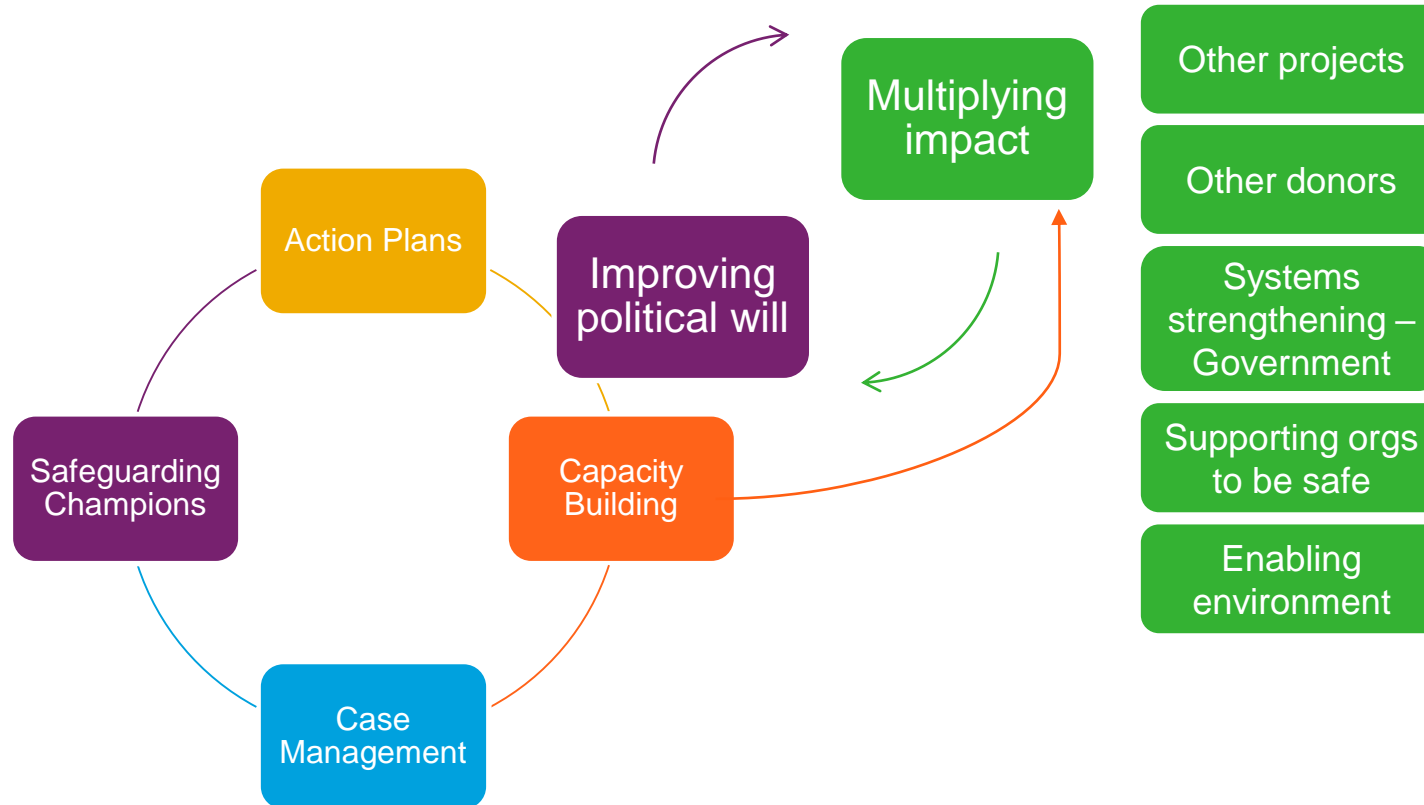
Multiplying impact

Other projects

Other donors

Systems strengthening – Government

Supporting orgs to be safe

Enabling environment

Action Plans

Improving political will

Safeguarding Champions

Capacity Building

Case Management